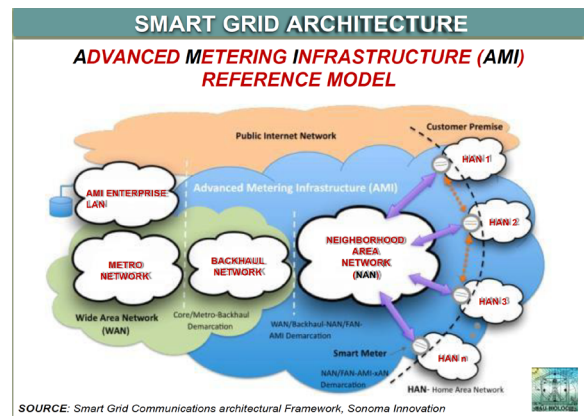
SMART GRID ARCHITECTURE

ADVANCED METERING INFRASTRUCTURE (AMI) REFERENCE MODEL

Public Internet Network

Customer Premise

AMI ENTERPRISE LAN

Advanced Metering Infrastructure (AMI)

HAN 1

HAN 2

HAN 3

HAN n

METRO NETWORK

BACKHAUL NETWORK

NEIGHBORHOOD AREA NETWORK (NAN)

Wide Area Network (WAN)

Core/Metro-Backhaul Demarcation

WAN/Backhaul-NAN/FAN-AMI Demarcation

Smart Meter

NAN/FAN-AMI-xAN Demarcation

HAN- Home Area Network

SOURCE: Smart Grid Communications architectural Framework, Sonoma Innovation